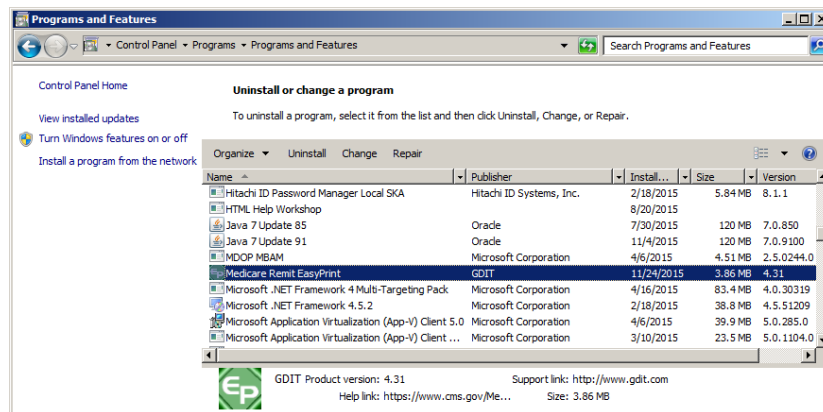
Programs and Features

Control Panel ▸ Programs ▸ Programs and Features

Search Programs and Features

Control Panel Home

View installed updates

Turn Windows features on or off

Install a program from the network

Uninstall or change a program

To uninstall a program, select it from the list and then click Uninstall, Change, or Repair.

Organize ▾ Uninstall Change Repair

| Name | Publisher | Install... | Size | Version |
|---|---|---|---|---|
| Hitachi ID Password Manager Local SKA | Hitachi ID Systems, Inc. | 2/18/2015 | 5.84 MB | 8.1.1 |
| HTML Help Workshop | | 8/20/2015 | | |
| Java 7 Update 85 | Oracle | 7/30/2015 | 120 MB | 7.0.850 |
| Java 7 Update 91 | Oracle | 11/4/2015 | 120 MB | 7.0.9100 |
| MDOP MBAM | Microsoft Corporation | 4/6/2015 | 4.51 MB | 2.5.0244.0 |
| Medicare Remit EasyPrint | GDIT | 11/24/2015 | 3.86 MB | 4.31 |
| Microsoft .NET Framework 4 Multi-Targeting Pack | Microsoft Corporation | 4/16/2015 | 83.4 MB | 4.0.30319 |
| Microsoft .NET Framework 4.5.2 | Microsoft Corporation | 2/18/2015 | 38.8 MB | 4.5.51209 |
| Microsoft Application Virtualization (App-V) Client 5.0 | Microsoft Corporation | 4/6/2015 | 39.9 MB | 5.0.285.0 |
| Microsoft Application Virtualization (App-V) Client ... | Microsoft Corporation | 3/10/2015 | 23.5 MB | 5.0.1104.0 |

EP

GDIT Product version: 4.31 Support link: http://www.gdit.com

Help link: https://www.cms.gov/Me... Size: 3.86 MB